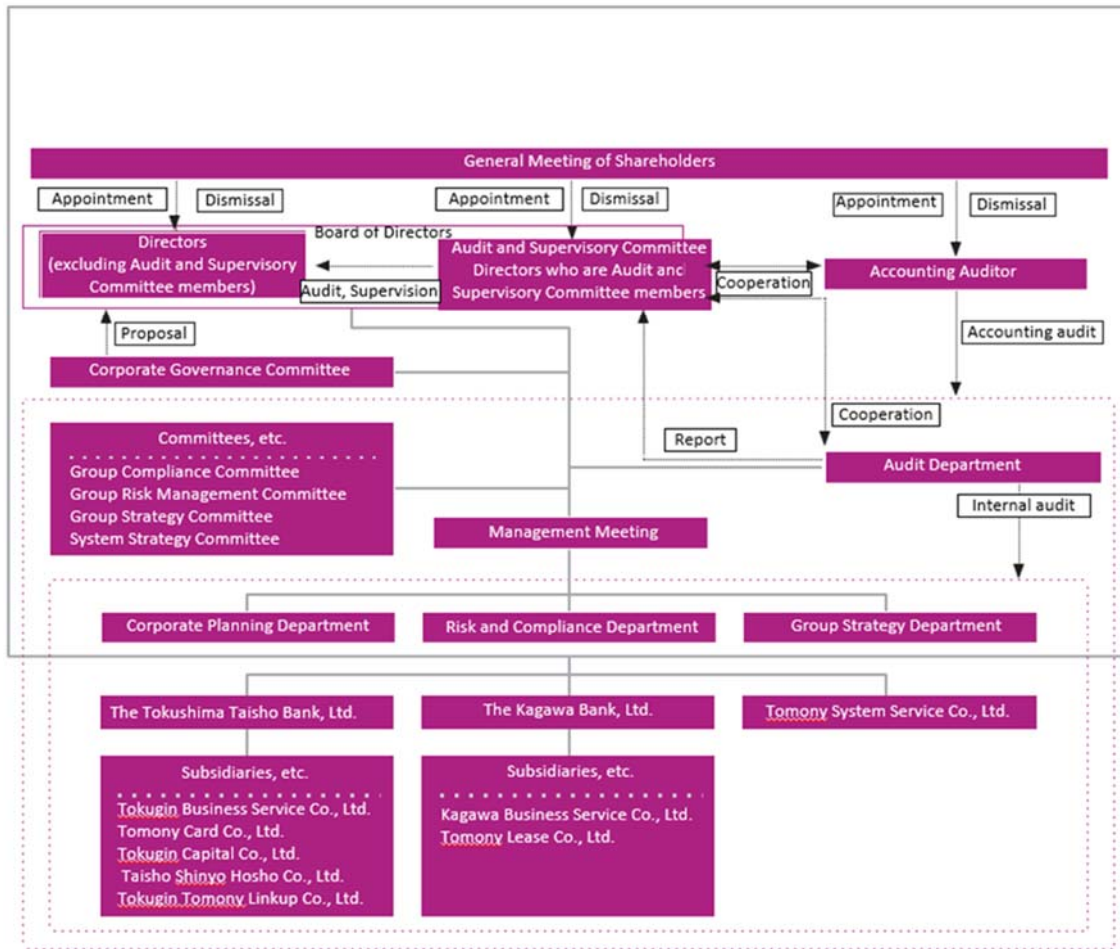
General Meeting of Shareholders

Appointment

Dismissal

Appointment

Dismissal

Appointment

Dismissal

Board of Directors

Directors (excluding Audit and Supervisory Committee members)

Audit and Supervisory Committee Directors who are Audit and Supervisory Committee members

Audit, Supervision

Cooperation

Accounting Auditor

Accounting audit

Proposal

Corporate Governance Committee

Cooperation

Report

Committees, etc.

Group Compliance Committee
Group Risk Management Committee
Group Strategy Committee
System Strategy Committee

Audit Department

Internal audit

Management Meeting

Corporate Planning Department

Risk and Compliance Department

Group Strategy Department

The Tokushima Taisho Bank, Ltd.

The Kagawa Bank, Ltd.

Tomony System Service Co., Ltd.

Subsidiaries, etc.

Tokugin Business Service Co., Ltd.
Tomony Card Co., Ltd.
Tokugin Capital Co., Ltd.
Taisho Shinyo Hosho Co., Ltd.
Tokugin Tomony Linkup Co., Ltd.

Subsidiaries, etc.

Kagawa Business Service Co., Ltd.
Tomony Lease Co., Ltd.